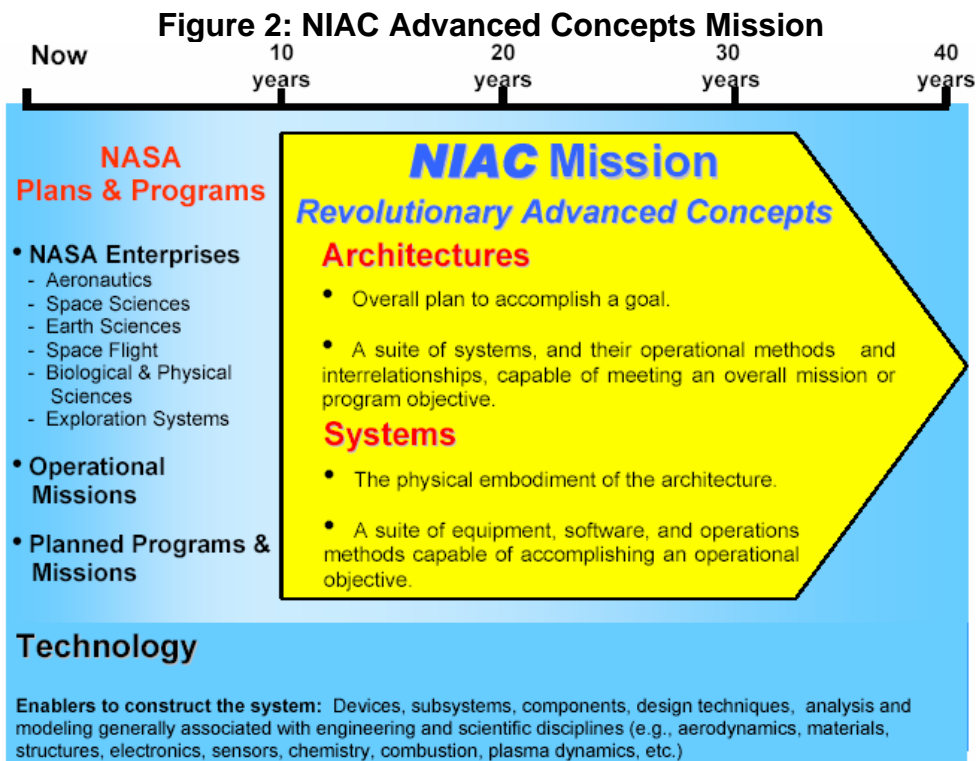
Figure 2: NIAC Advanced Concepts Mission

Now 10 years 20 years 30 years 40 years

NASA Plans & Programs

• NASA Enterprises
- Aeronautics
- Space Sciences
- Earth Sciences
- Space Flight
- Biological & Physical Sciences
- Exploration Systems

• Operational Missions

• Planned Programs & Missions

NIAC Mission
Revolutionary Advanced Concepts

Architectures

• Overall plan to accomplish a goal.

• A suite of systems, and their operational methods and interrelationships, capable of meeting an overall mission or program objective.

Systems

• The physical embodiment of the architecture.

• A suite of equipment, software, and operations methods capable of accomplishing an operational objective.

Technology

Enablers to construct the system: Devices, subsystems, components, design techniques, analysis and modeling generally associated with engineering and scientific disciplines (e.g., aerodynamics, materials, structures, electronics, sensors, chemistry, combustion, plasma dynamics, etc.)